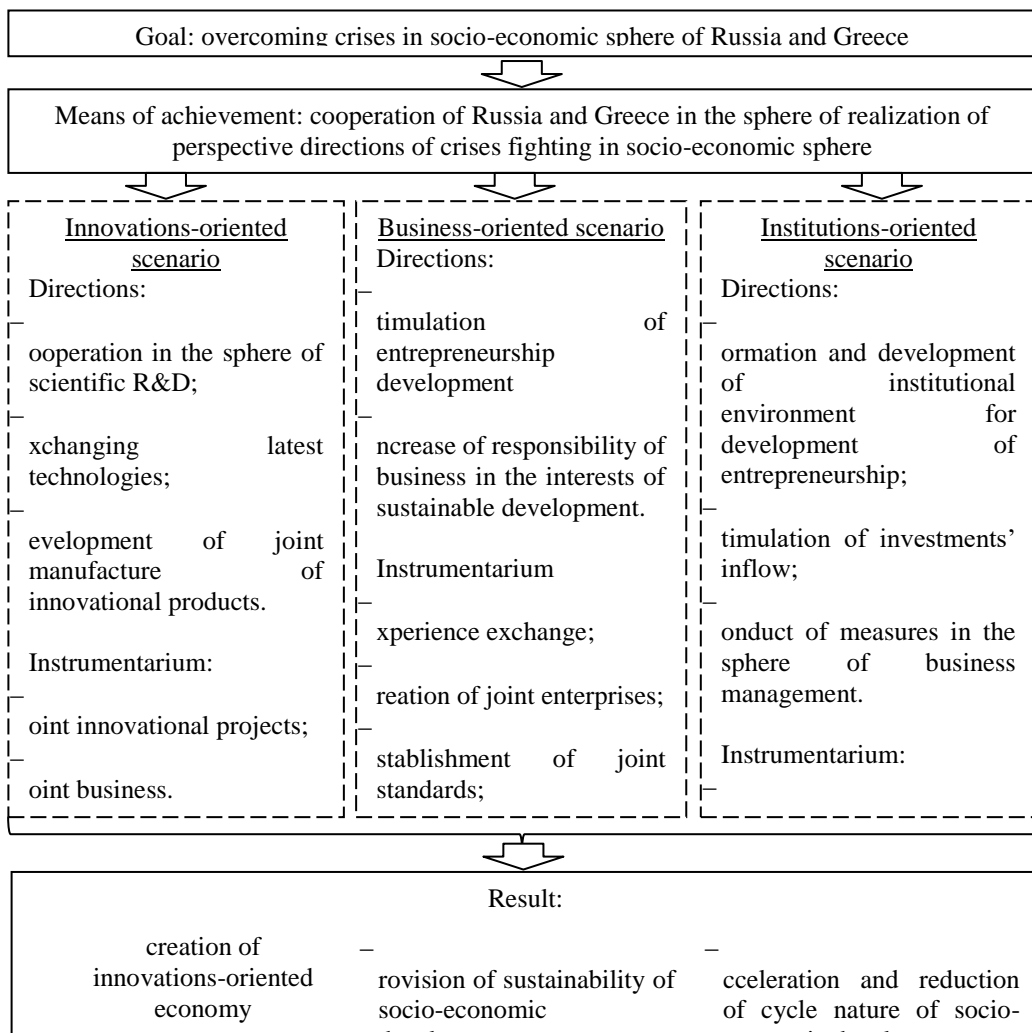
Goal: overcoming crises in socio-economic sphere of Russia and Greece

Means of achievement: cooperation of Russia and Greece in the sphere of realization of perspective directions of crises fighting in socio-economic sphere

Innovations-oriented scenario
Directions:
–
ooperation in the sphere of scientific R&D;
–
xchanging latest technologies;
–
evelopment of joint manufacture of innovational products.

Instrumentarium:
–
oint innovational projects;
–
oint business.

Business-oriented scenario
Directions:
–
timulation of entrepreneurship development
–
ncrease of responsibility of business in the interests of sustainable development.

Instrumentarium
–
xperience exchange;
–
reation of joint enterprises;
–
stablishment of joint standards;

Institutions-oriented scenario
Directions:
–
ormation and development of institutional environment for development of entrepreneurship;
–
timulation of investments' inflow;
–
onduct of measures in the sphere of business management.

Instrumentarium:
–

Result:

creation of innovations-oriented economy

–
rovision of sustainability of socio-economic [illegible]

–
cceleration and reduction of cycle nature of socio-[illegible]